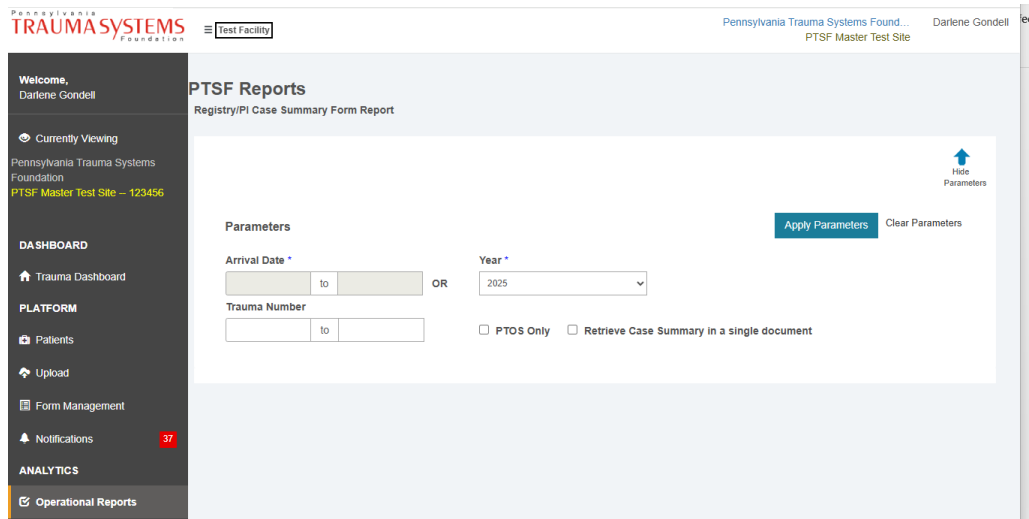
Pennsylvania
TRAUMA SYSTEMS
Foundation

≡ Test Facility

Pennsylvania Trauma Systems Found...
PTSF Master Test Site

Darlene Gondell

Welcome,
Darlene Gondell

Currently Viewing
Pennsylvania Trauma Systems Foundation
PTSF Master Test Site – 123456

DASHBOARD
Trauma Dashboard
PLATFORM
Patients
Upload
Form Management
Notifications 37
ANALYTICS
Operational Reports

PTSF Reports
Registry/PI Case Summary Form Report

Hide Parameters

Parameters

Apply Parameters
Clear Parameters

Arrival Date *
to
OR
Year *
2025

Trauma Number
to

PTOS Only
Retrieve Case Summary in a single document